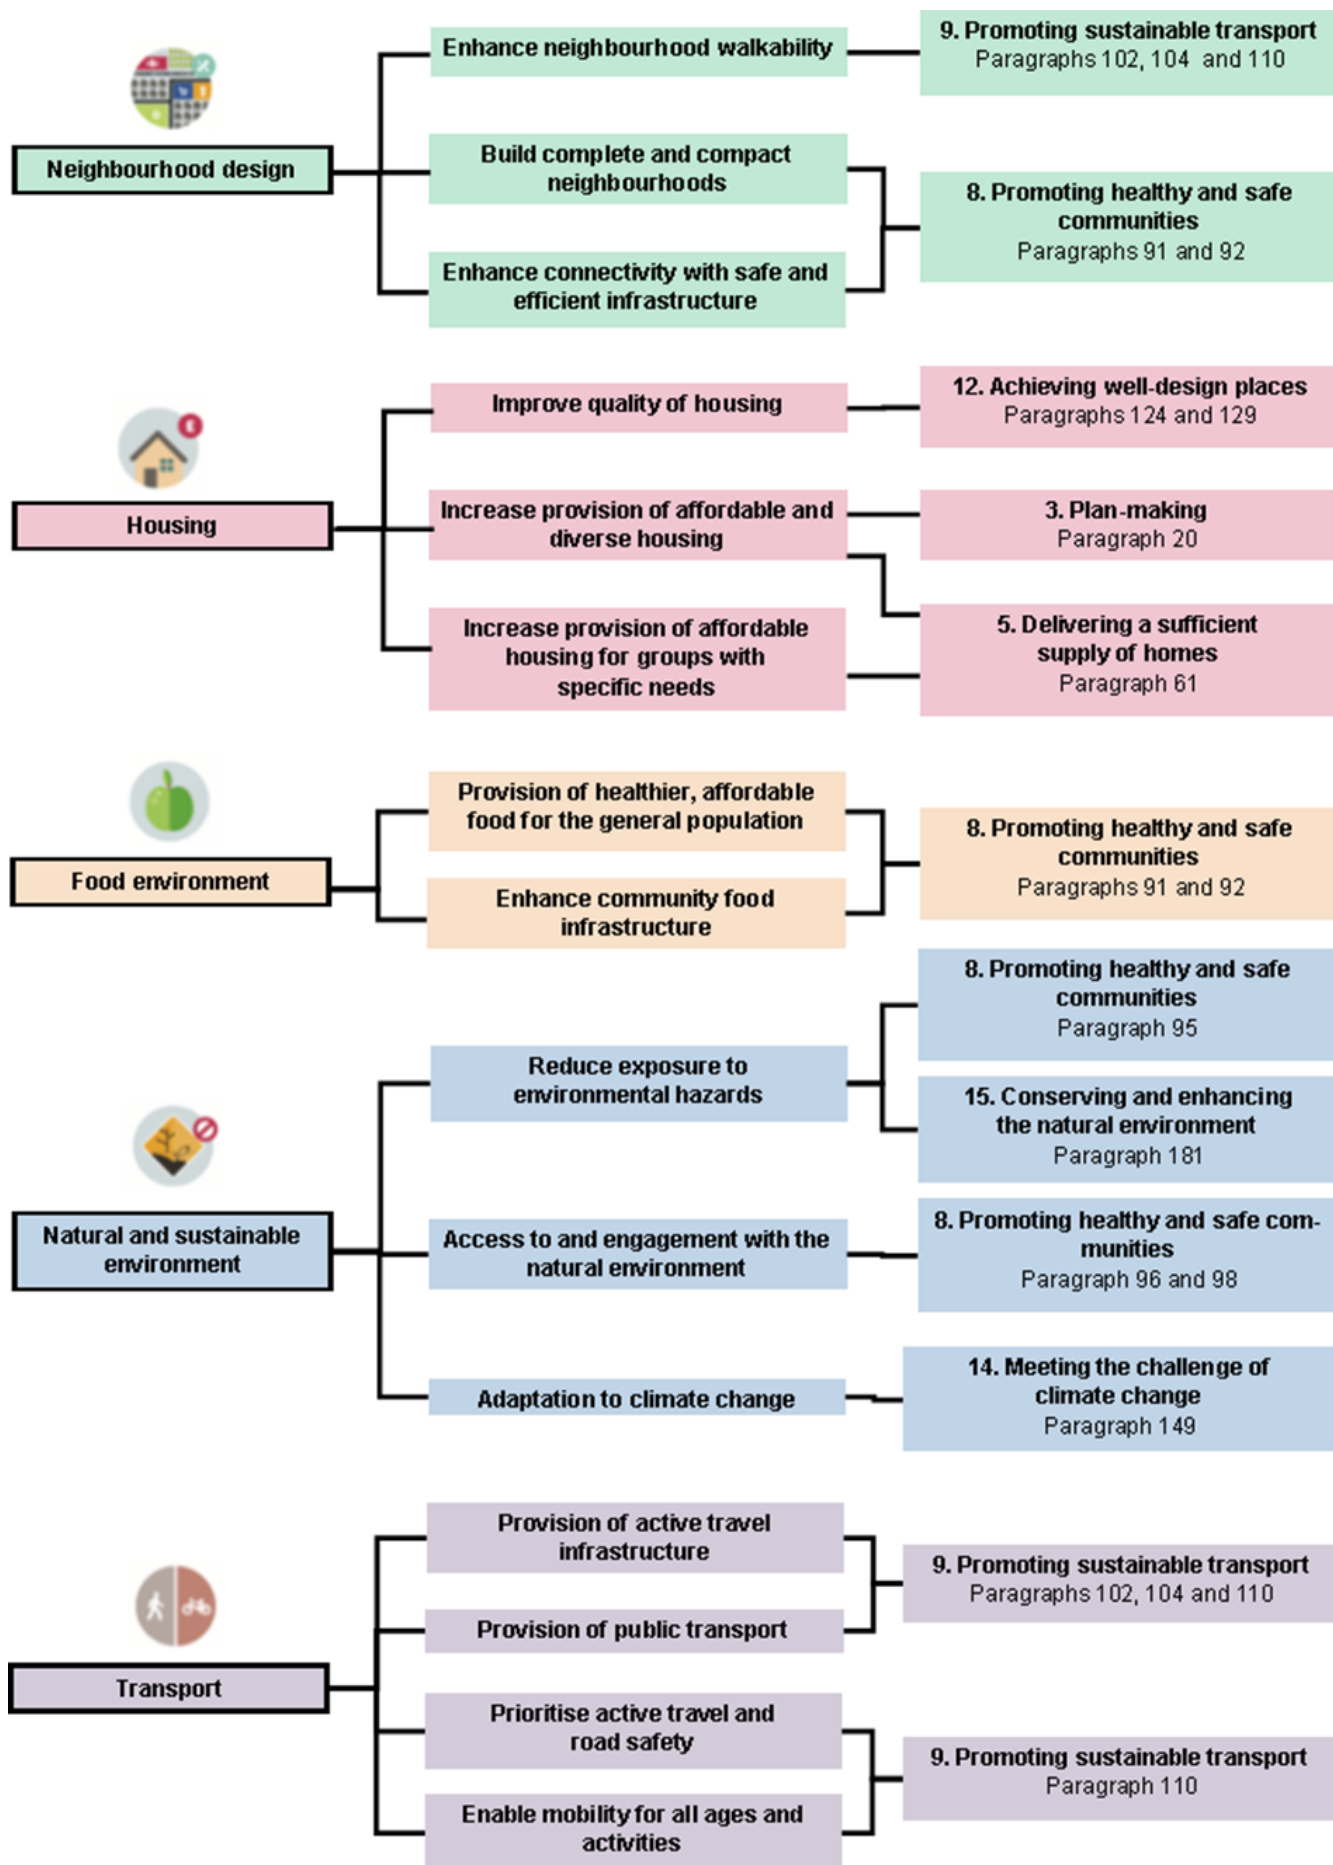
Neighbourhood design

Enhance neighbourhood walkability

9. Promoting sustainable transport
Paragraphs 102, 104 and 110

Build complete and compact neighbourhoods

Enhance connectivity with safe and efficient infrastructure

8. Promoting healthy and safe communities
Paragraphs 91 and 92

Housing

Improve quality of housing

12. Achieving well-design places
Paragraphs 124 and 129

Increase provision of affordable and diverse housing

3. Plan-making
Paragraph 20

Increase provision of affordable housing for groups with specific needs

5. Delivering a sufficient supply of homes
Paragraph 61

Food environment

Provision of healthier, affordable food for the general population

Enhance community food infrastructure

8. Promoting healthy and safe communities
Paragraphs 91 and 92

Natural and sustainable environment

Reduce exposure to environmental hazards

8. Promoting healthy and safe communities
Paragraph 95

15. Conserving and enhancing the natural environment
Paragraph 181

Access to and engagement with the natural environment

8. Promoting healthy and safe communities
Paragraph 96 and 98

Adaptation to climate change

14. Meeting the challenge of climate change
Paragraph 149

Transport

Provision of active travel infrastructure

Provision of public transport

9. Promoting sustainable transport
Paragraphs 102, 104 and 110

Prioritise active travel and road safety

Enable mobility for all ages and activities

9. Promoting sustainable transport
Paragraph 110